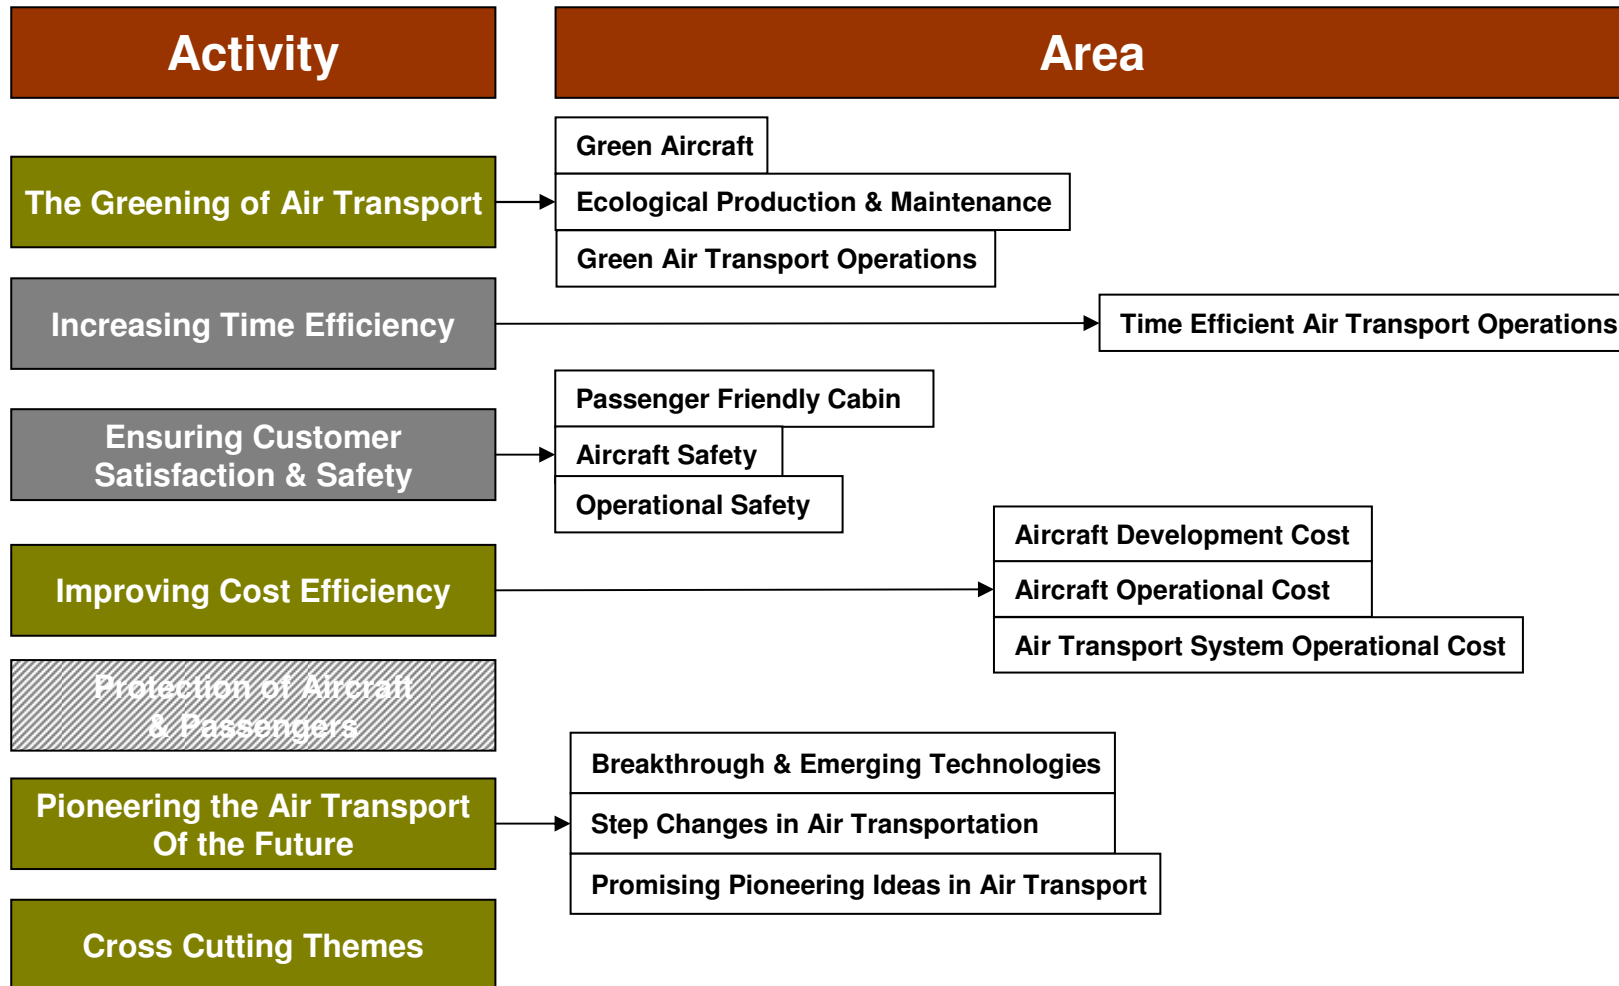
Activity

Area

The Greening of Air Transport

Green Aircraft

Ecological Production & Maintenance

Green Air Transport Operations

Increasing Time Efficiency

Time Efficient Air Transport Operations

Ensuring Customer Satisfaction & Safety

Passenger Friendly Cabin

Aircraft Safety

Operational Safety

Improving Cost Efficiency

Aircraft Development Cost

Aircraft Operational Cost

Air Transport System Operational Cost

Protection of Aircraft & Passengers

Pioneering the Air Transport Of the Future

Breakthrough & Emerging Technologies

Step Changes in Air Transportation

Promising Pioneering Ideas in Air Transport

Cross Cutting Themes